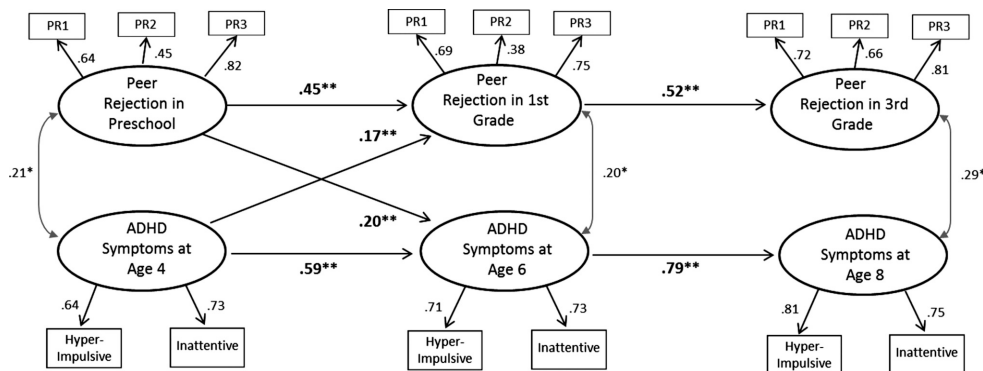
PR1 PR2 PR3
.64 .45 .82
Peer Rejection in Preschool

PR1 PR2 PR3
.69 .38 .75
Peer Rejection in 1st Grade

PR1 PR2 PR3
.72 .66 .81
Peer Rejection in 3rd Grade

.45**
.52**
.17**
.20**
.21*
.20*
.29*

ADHD Symptoms at Age 4
.64 .73
Hyper-Impulsive
Inattentive

.59**

ADHD Symptoms at Age 6
.71 .73
Hyper-Impulsive
Inattentive

.79**

ADHD Symptoms at Age 8
.81 .75
Hyper-Impulsive
Inattentive